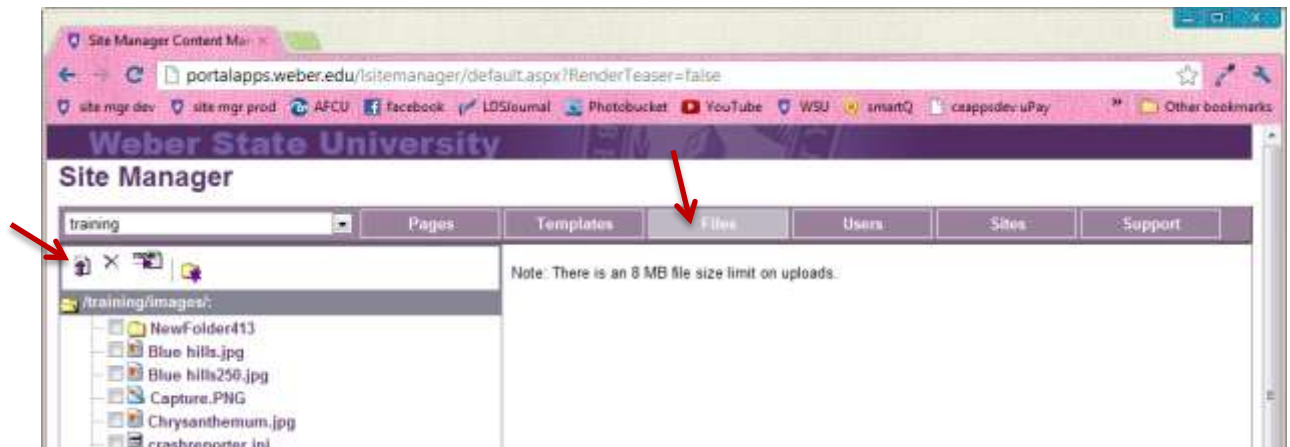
Site Manager Content Ma ×

portalapps.weber.edu/sitemanager/default.aspx?RenderTeaser=false

site mgr dev site mgr prod AFCU facebook LDSJournal Photobucket YouTube WSU smartQ ceappsdev uPay » Other bookmarks

Weber State University

Site Manager

training

Pages Templates Files Users Sites Support

/training/images/:

NewFolder413
Blue hills.jpg
Blue hills250.jpg
Capture.PNG
Chrysanthemum.jpg
crashreporter.ini

Note: There is an 8 MB file size limit on uploads.